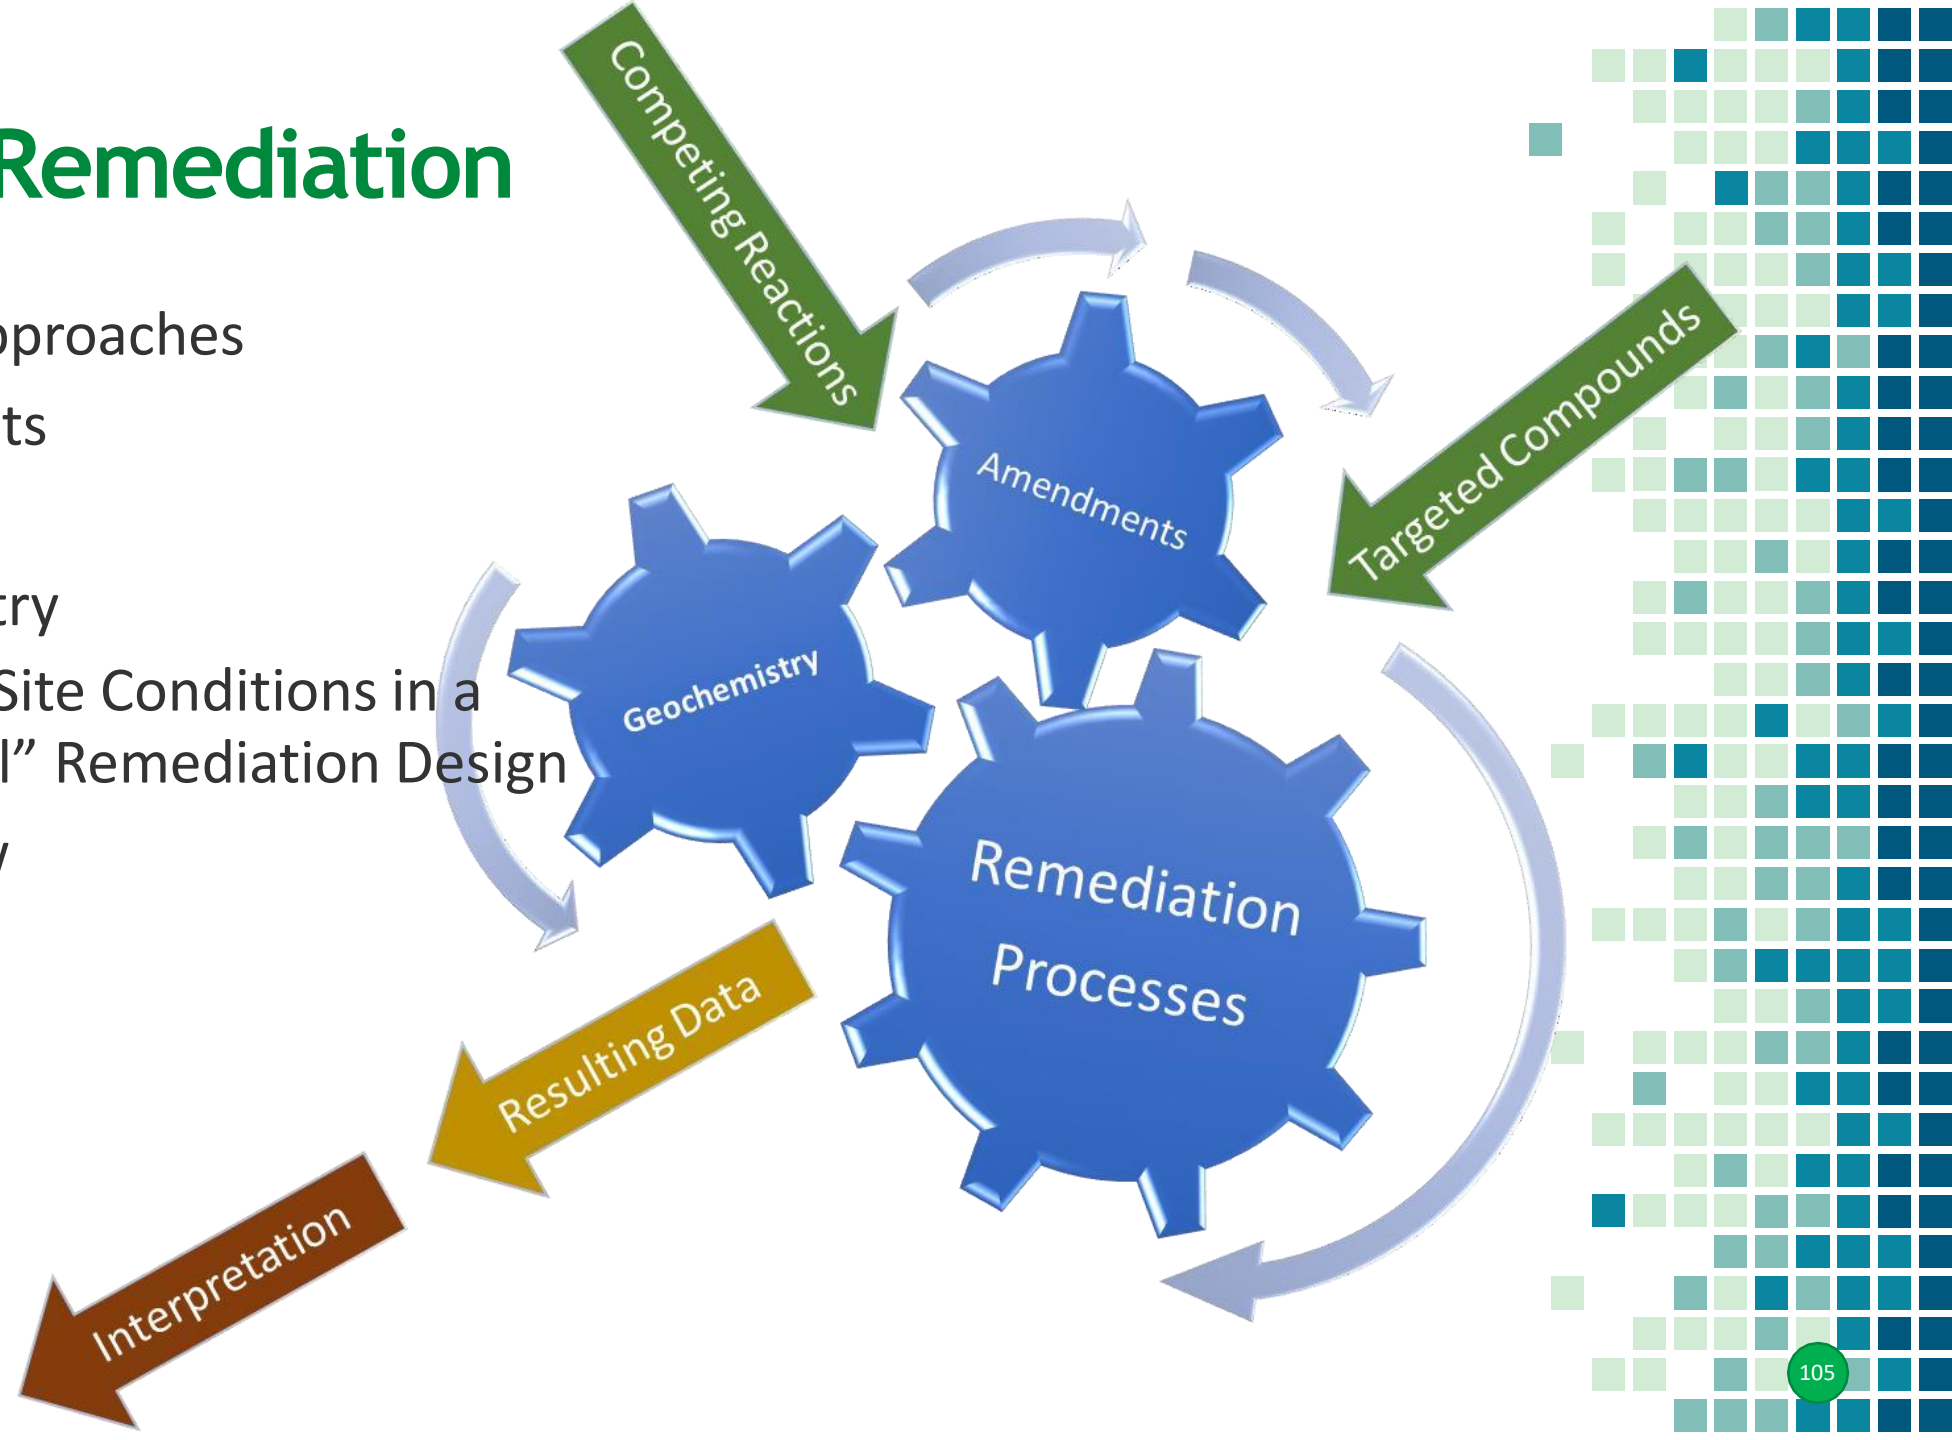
Remediation

pproaches

ts

try

Site Conditions in a

l" Remediation Design

y

Competing Reactions

Targeted Compounds

Amendments

Geochemistry

Remediation Processes

Resulting Data

Interpretation

105